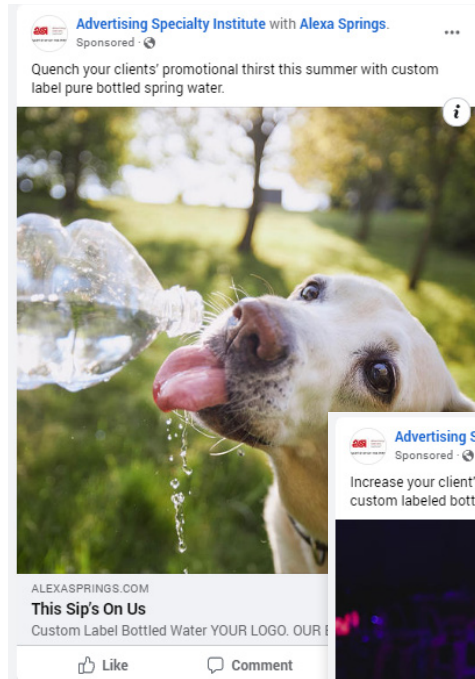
ASI

Advertising Specialty Institute with Alexa Springs.
Sponsored ·
...
Quench your clients' promotional thirst this summer with custom label pure bottled spring water.

i

ALEXASPRINGS.COM
This Sip's On Us
Custom Label Bottled Water YOUR LOGO. OUR E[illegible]

Like
Comment

ASI

Advertising S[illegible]
Sponsored ·
Increase your client'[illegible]
custom labeled bott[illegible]